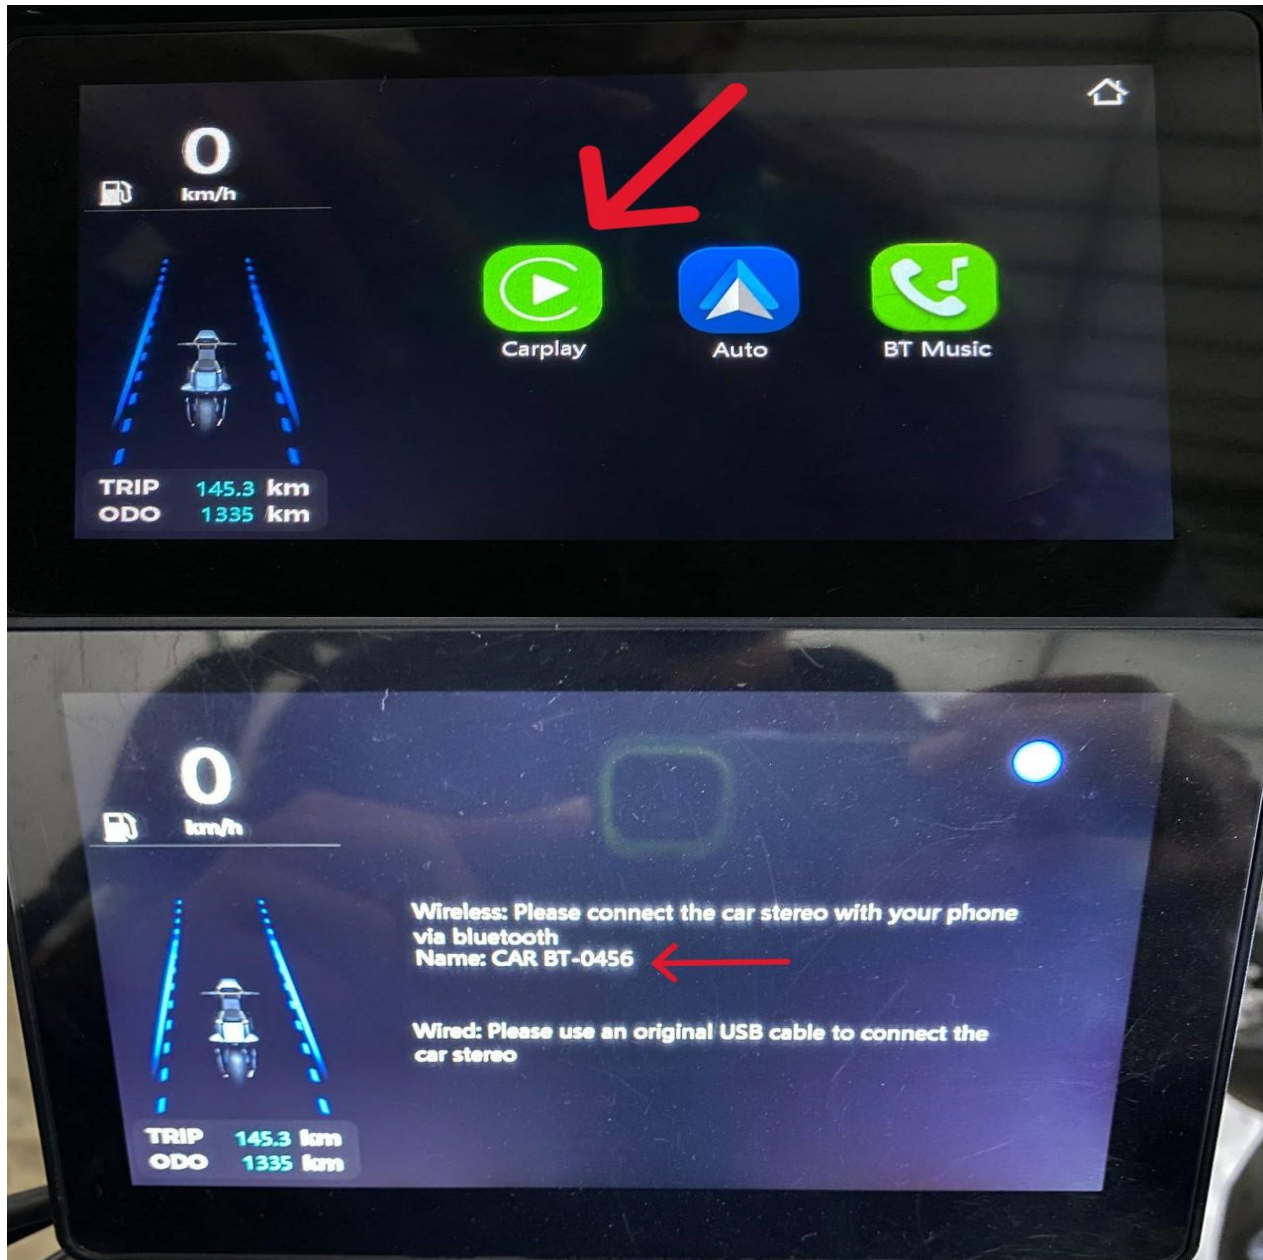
0
km/h

TRIP 145.3 km
ODO 1335 km

Carplay
Auto
BT Music

0
km/h

TRIP 145.3 km
ODO 1335 km

Wireless: Please connect the car stereo with your phone via bluetooth
Name: CAR BT-0456

Wired: Please use an original USB cable to connect the car stereo